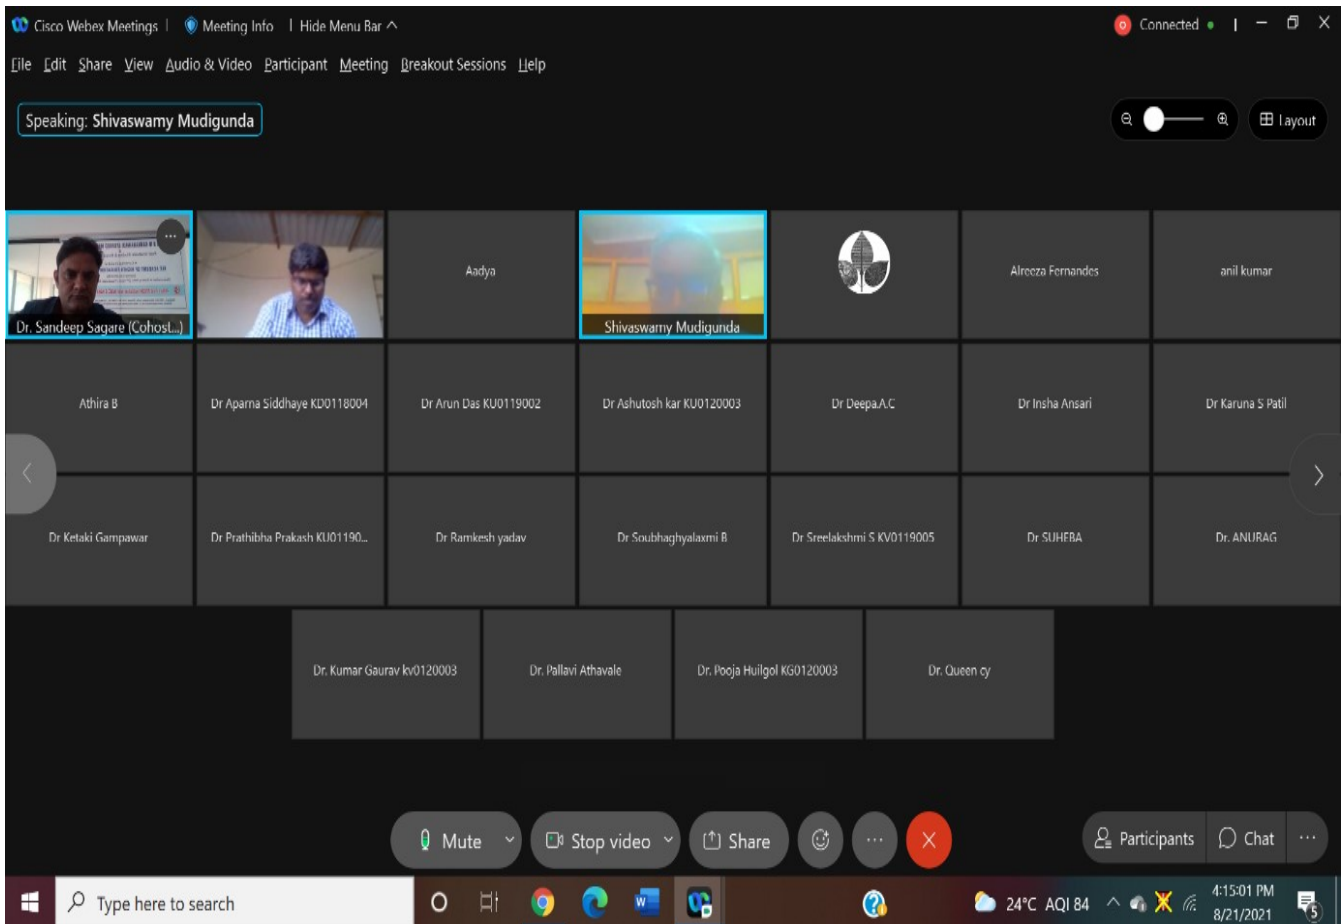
Cisco Webex Meetings | Meeting Info | Hide Menu Bar ^

Connected

File Edit Share View Audio & Video Participant Meeting Breakout Sessions Help

Speaking: Shivaswamy Mudigunda

Layout

Dr. Sandeep Sagare (Cohost...)

Aadya

Shivaswamy Mudigunda

Alreeza Fernandes

anil kumar

Athira B

Dr Aparna Siddhaye KD0118004

Dr Arun Das KU0119002

Dr Ashutosh kar KU0120003

Dr Deepa.A.C

Dr Insha Ansari

Dr Karuna S Patil

Dr Ketaki Gampawar

Dr Prathibha Prakash KU01190...

Dr Ramkesh yadav

Dr Soubhaghyalaxmi B

Dr Sreelakshmi S KV0119005

Dr SUHEBA

Dr. ANURAG

Dr. Kumar Gaurav kv0120003

Dr. Pallavi Athavale

Dr. Pooja Huilgol KG0120003

Dr. Queen cy

Mute

Stop video

Share

Participants

Chat

Type here to search

24°C AQI 84

4:15:01 PM
8/21/2021